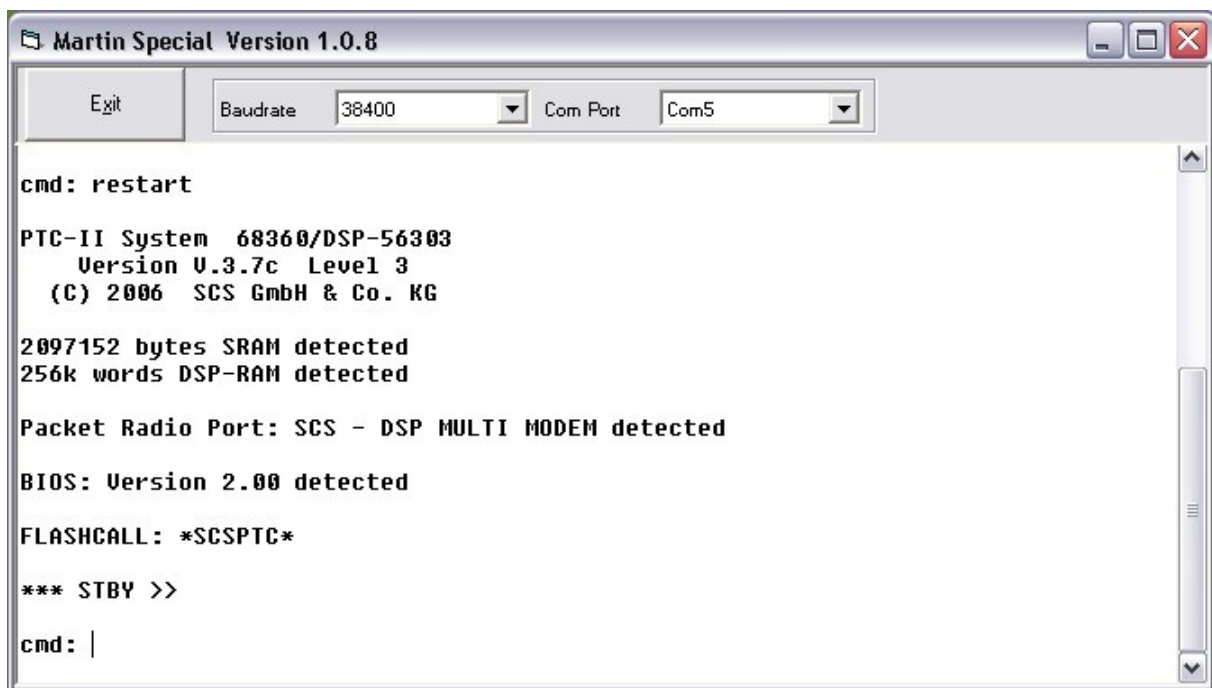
Martin Special Version 1.0.8

Exit

Baudrate 38400

Com Port Com5

cmd: restart

PTC-II System 68360/DSP-56303
Version V.3.7c Level 3
(C) 2006 SCS GmbH & Co. KG

2097152 bytes SRAM detected
256k words DSP-RAM detected

Packet Radio Port: SCS - DSP MULTI MODEM detected

BIOS: Version 2.00 detected

FLASHCALL: *SCSPTC*

*** STBY >>

cmd: